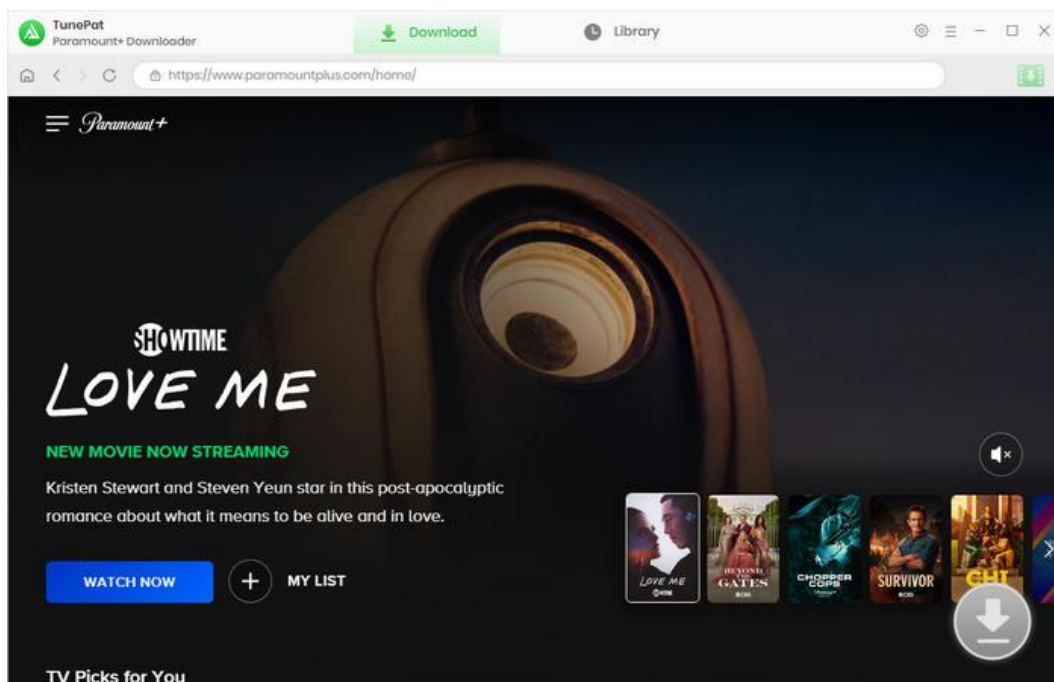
TunePat
Paramount+ Downloader

Download

Library

https://www.paramountplus.com/home/

Paramount+

SHOWTIME

LOVE ME

NEW MOVIE NOW STREAMING

Kristen Stewart and Steven Yeun star in this post-apocalyptic romance about what it means to be alive and in love.

WATCH NOW

MY LIST

LOVE ME

BEYOND THE GATES

CHOPPER COPS

SURVIVOR

CHI

TV Picks for You